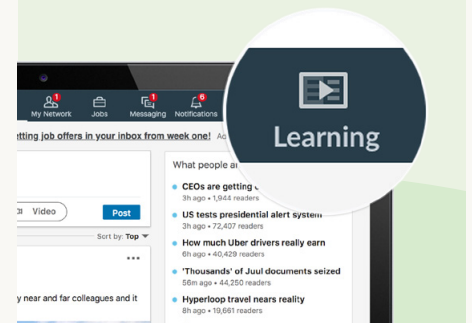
1
My Network
Jobs
1
Messaging
6
Notifications

tting job offers in your inbox from week one! Ac

Learning

What people a

Video
Post

Sort by: Top

CEOs are getting
3h ago • 1,944 readers

US tests presidential alert system
3h ago • 72,407 readers

How much Uber drivers really earn
6h ago • 40,429 readers

'Thousands' of Juul documents seized
56m ago • 44,250 readers

Hyperloop travel nears reality
8h ago • 19,661 readers

y near and far colleagues and it